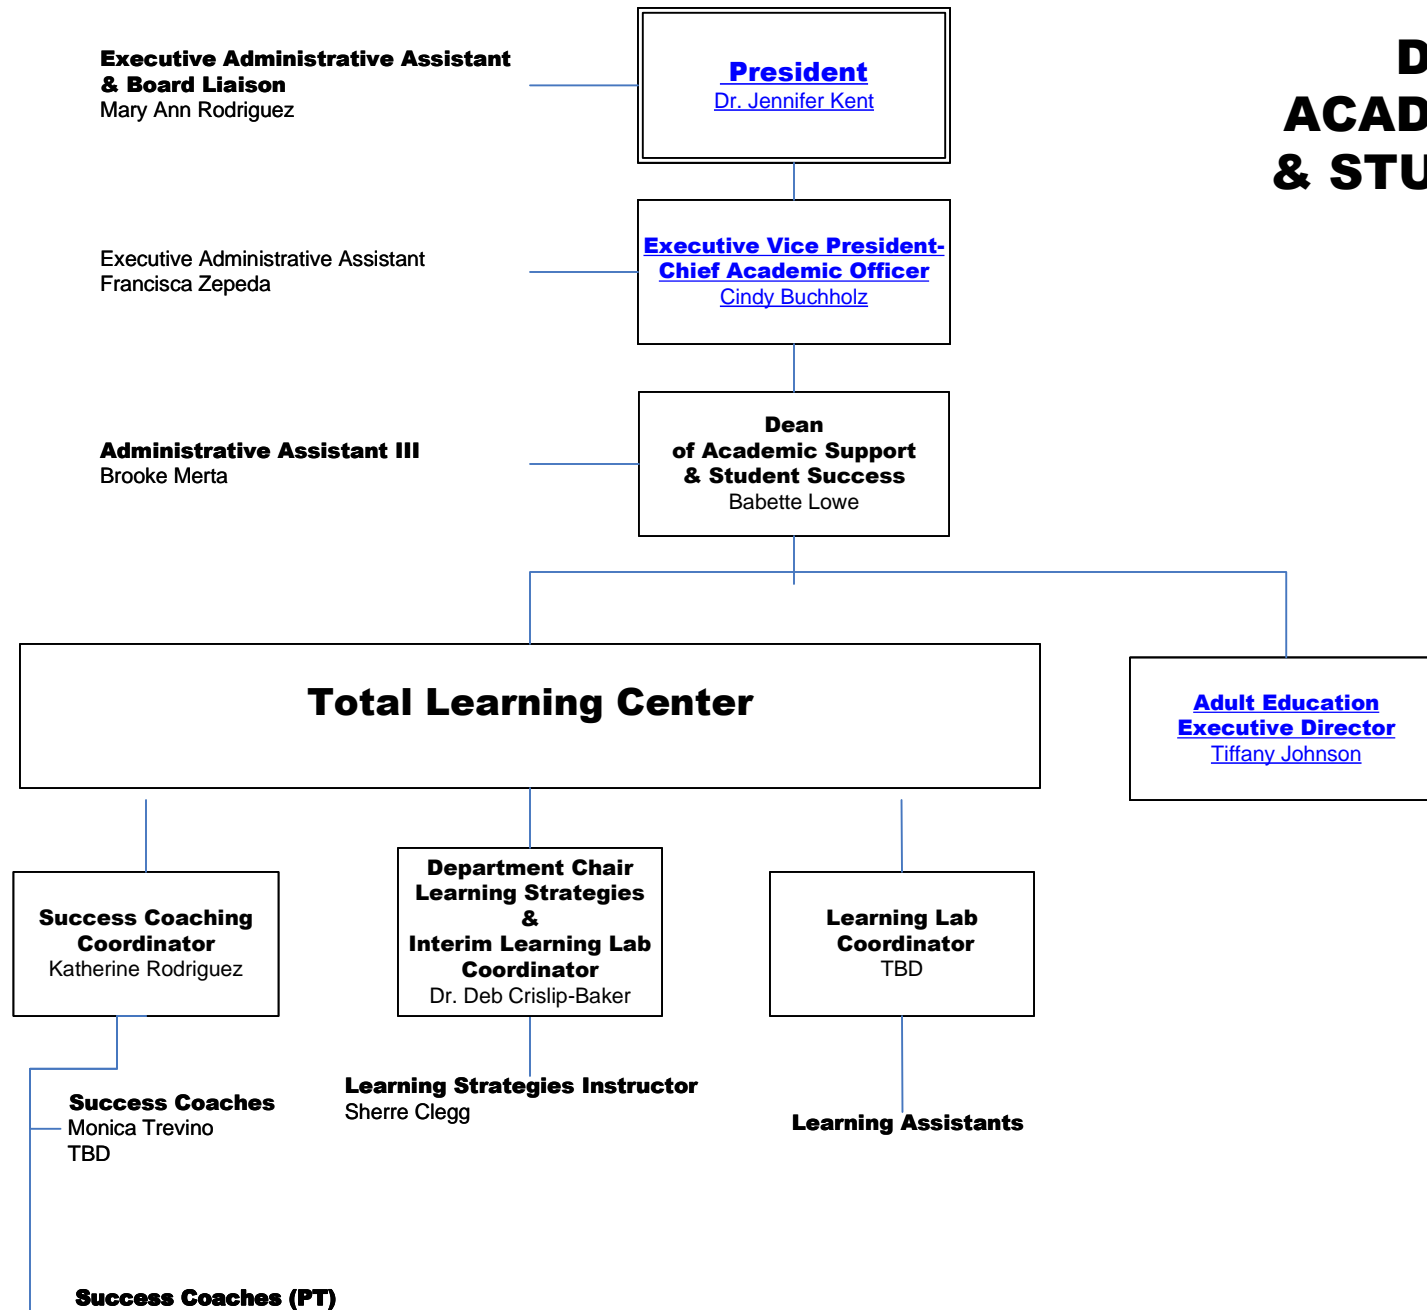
Executive Administrative Assistant & Board Liaison
Mary Ann Rodriguez

President
Dr. Jennifer Kent

D
ACAD
& STU

Executive Administrative Assistant
Francisca Zepeda

Executive Vice President-Chief Academic Officer
Cindy Buchholz

Administrative Assistant III
Brooke Merta

Dean of Academic Support & Student Success
Babette Lowe

Total Learning Center

Adult Education Executive Director
Tiffany Johnson

Success Coaching Coordinator
Katherine Rodriguez

Department Chair Learning Strategies & Interim Learning Lab Coordinator
Dr. Deb Crislip-Baker

Learning Lab Coordinator
TBD

Success Coaches
Monica Trevino
TBD

Learning Strategies Instructor
Sherre Clegg

Learning Assistants

Success Coaches (PT)